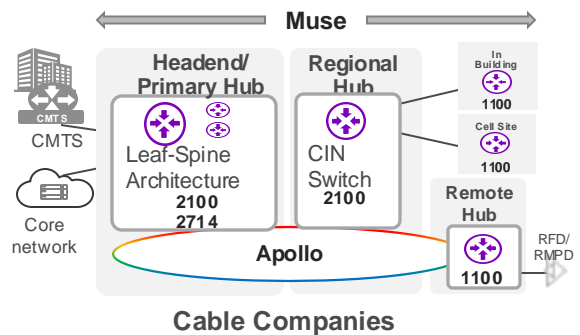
Muse

CMTS

CMTS

Core network

Headend/ Primary Hub

Leaf-Spine Architecture

2100

2714

Regional Hub

CIN Switch

2100

In Building

1100

Cell Site

1100

Remote Hub

1100

RFD/ RMPD

Apollo

Cable Companies